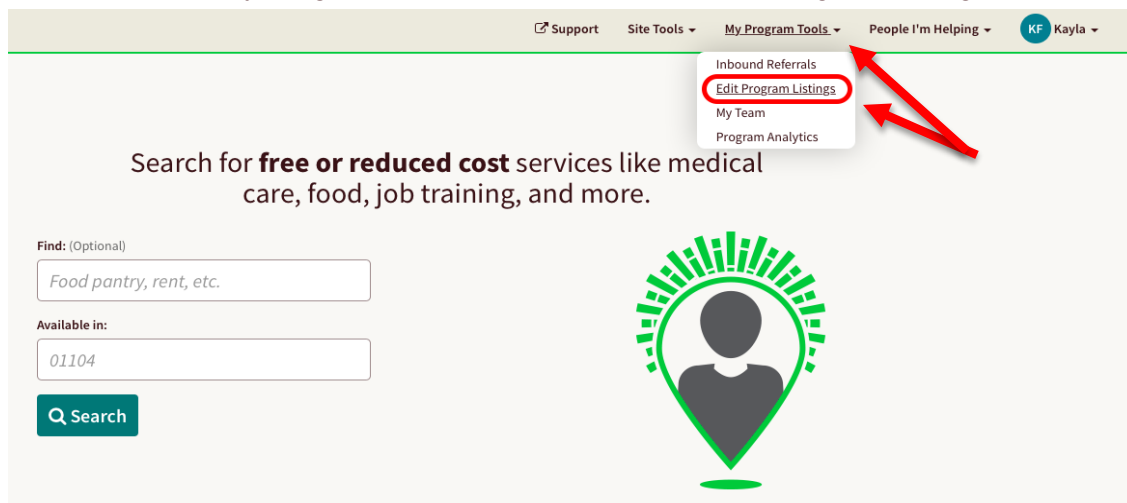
Support Site Tools My Program Tools People I'm Helping KF Kayla

Inbound Referrals
Edit Program Listings
My Team
Program Analytics

Search for **free or reduced cost** services like medical care, food, job training, and more.

Find: (Optional)

Food pantry, rent, etc.

Available in:

01104

Search